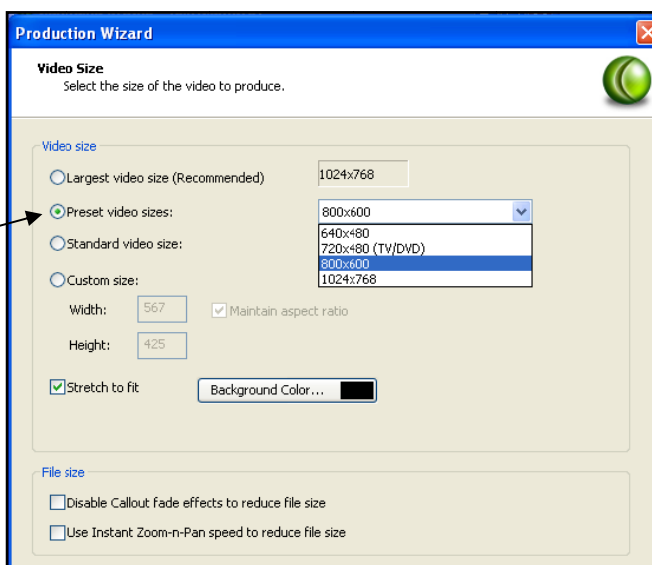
Production Wizard

Video Size
Select the size of the video to produce.

Video size

Largest video size (Recommended)
1024x768

Preset video sizes:
800x600
640x480
720x480 (TV/DVD)
800x600
1024x768

Standard video size:

Custom size:

Width: 567
Maintain aspect ratio

Height: 425

Stretch to fit
Background Color...

File size

Disable Callout fade effects to reduce file size

Use Instant Zoom-n-Pan speed to reduce file size